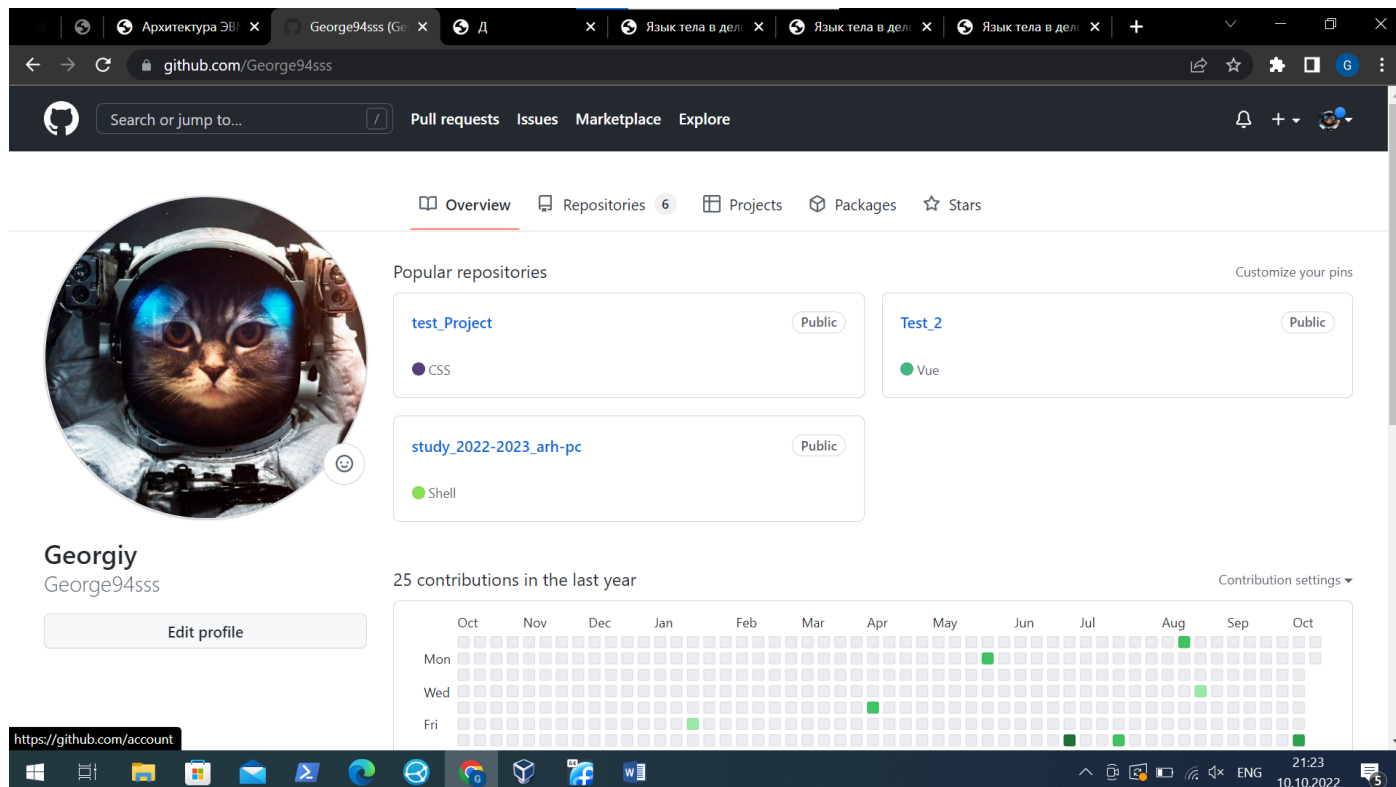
Архитектура ЭВ
George94sss (Ge
Д
Язык тела в дел
Язык тела в дел
Язык тела в дел

github.com/George94sss

Search or jump to...
/
Pull requests Issues Marketplace Explore

Overview Repositories 6 Projects Packages Stars

Popular repositories
Customize your pins

test_Project
Public
CSS

Test_2
Public
Vue

study_2022-2023_arh-pc
Public
Shell

Georgiy
George94sss

Edit profile

25 contributions in the last year
Contribution settings

Oct Nov Dec Jan Feb Mar Apr May Jun Jul Aug Sep Oct
Mon
Wed
Fri

https://github.com/account

ENG 21:23 10.10.2022
5